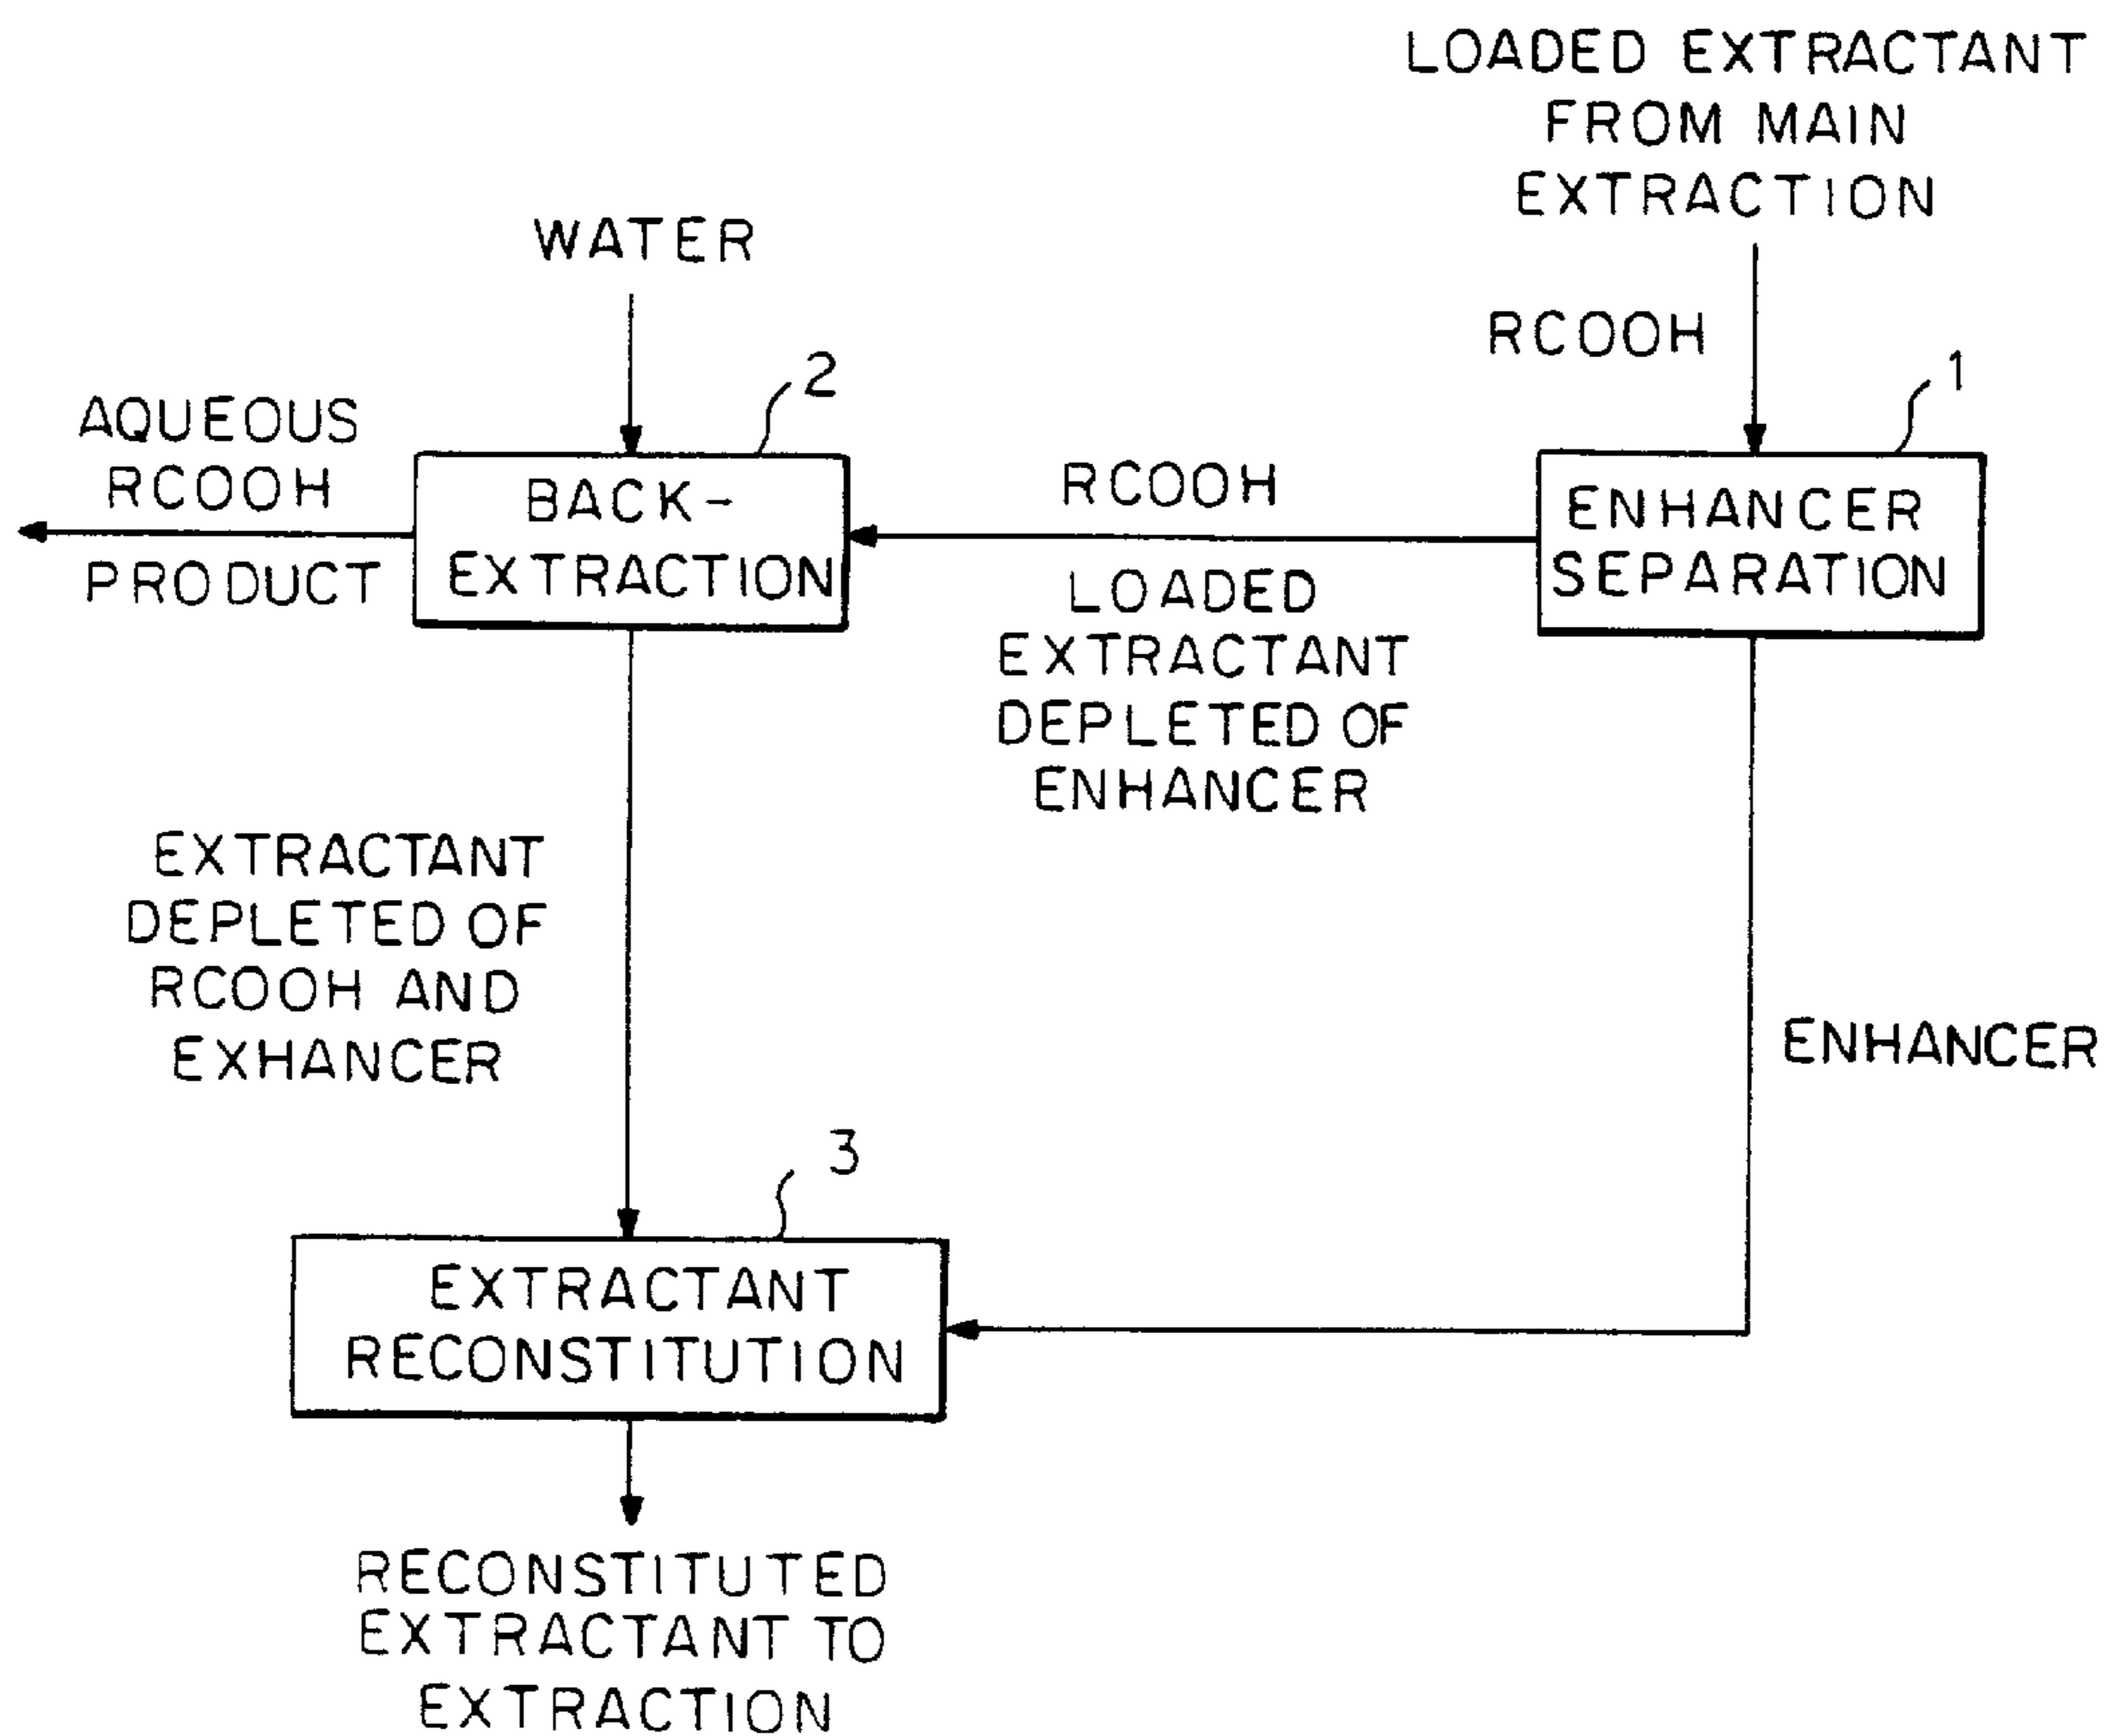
LOADED EXTRACTANT FROM MAIN EXTRACTION

WATER

RCOOH

2

1

AQUEOUS RCOOH PRODUCT

BACK-EXTRACTION

RCOOH

ENHANCER SEPARATION

LOADED EXTRACTANT DEPLETED OF ENHANCER

EXTRACTANT DEPLETED OF RCOOH AND EXHANCER

ENHANCER

3

EXTRACTANT RECONSTITUTION

RECONSTITUTED EXTRACTANT TO EXTRACTION